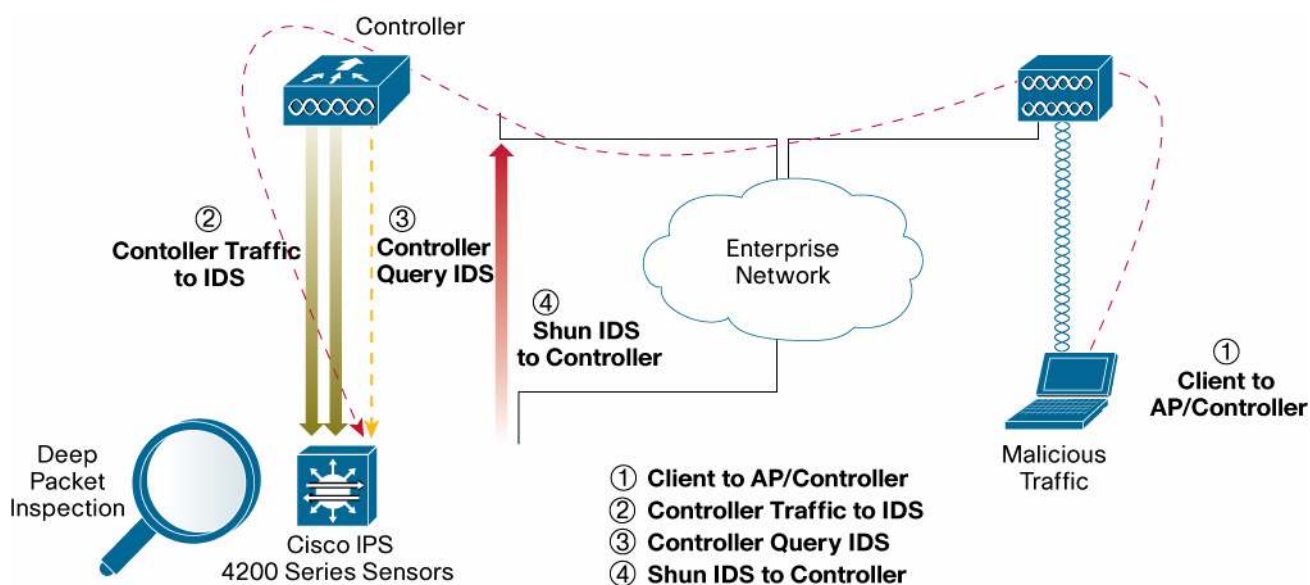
Controller

②
Contoller Traffic to IDS

③
Controller Query IDS

④
Shun IDS to Controller

Enterprise Network

①
Client to AP/Controller

Malicious Traffic

Deep Packet Inspection

Cisco IPS 4200 Series Sensors

① Client to AP/Controller
② Controller Traffic to IDS
③ Controller Query IDS
④ Shun IDS to Controller